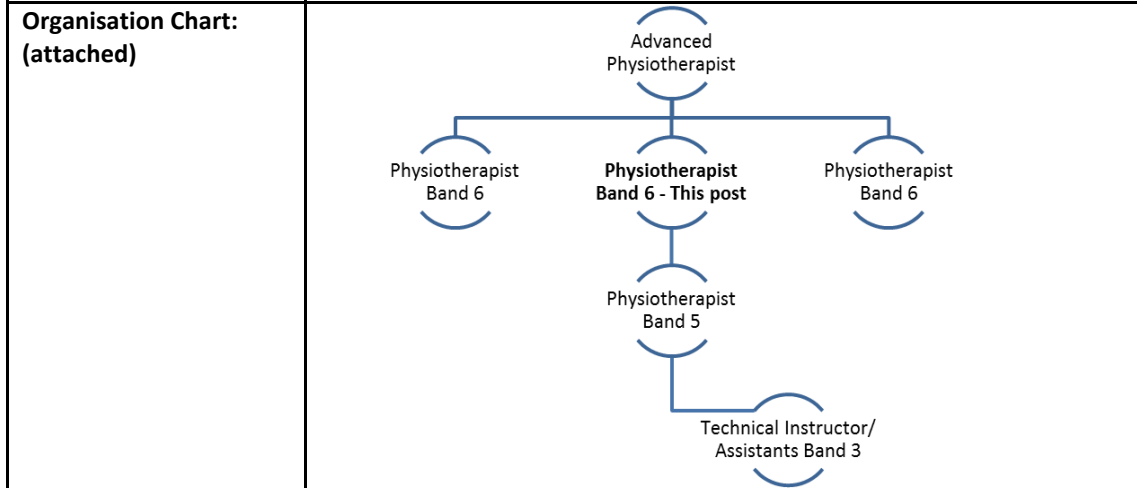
**Organisation Chart: (attached)**

Advanced Physiotherapist

Physiotherapist Band 6

**Physiotherapist Band 6 - This post**

Physiotherapist Band 6

Physiotherapist Band 5

Technical Instructor/ Assistants Band 3